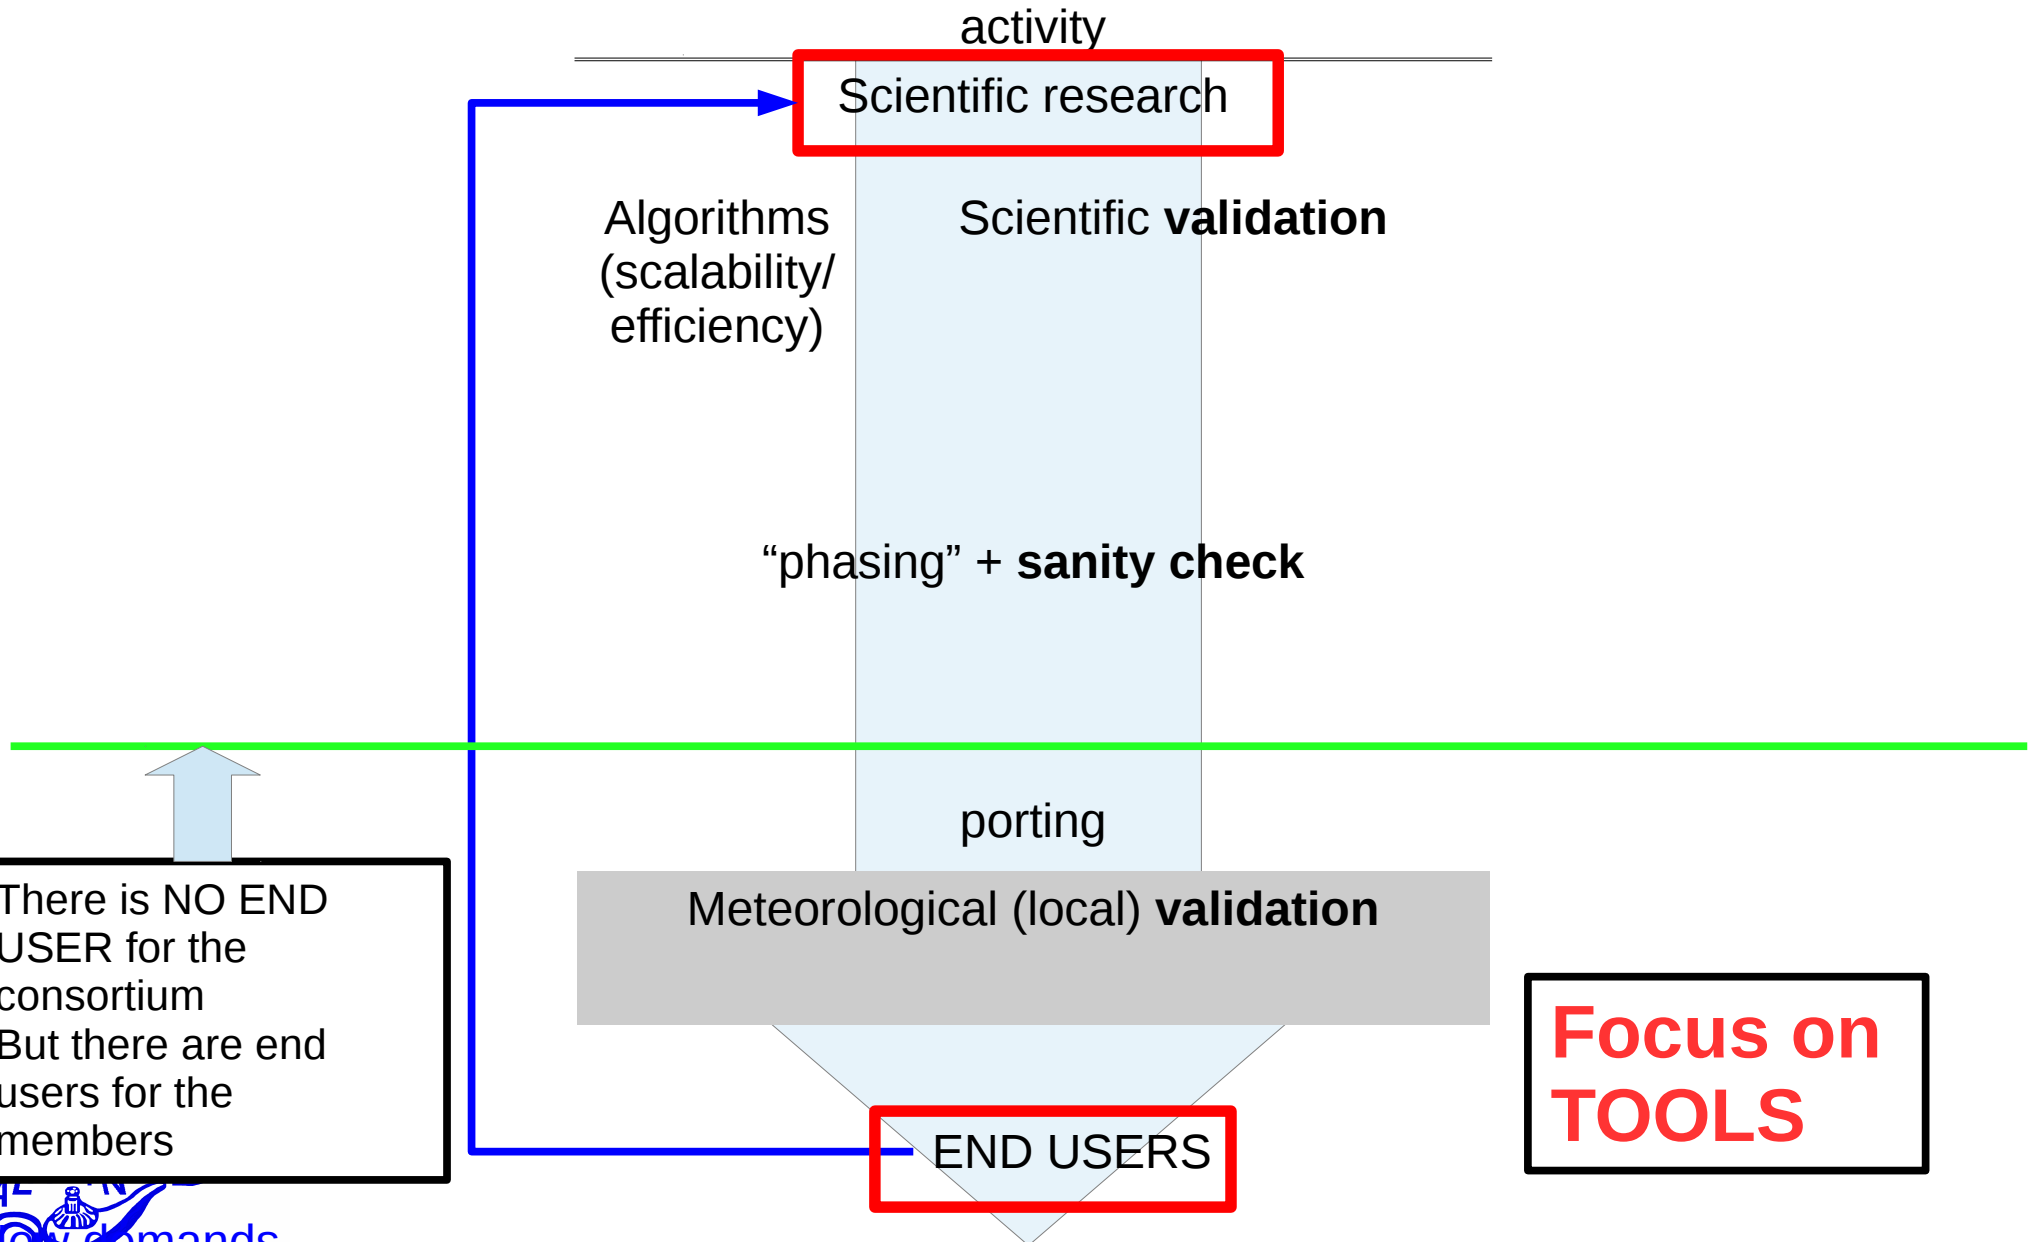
activity

Scientific research

Algorithms (scalability/ efficiency)

Scientific **validation**

“phasing” + **sanity check**

porting

Meteorological (local) **validation**

There is NO END USER for the consortium
But there are end users for the members

END USERS

Focus on TOOLS

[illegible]mands